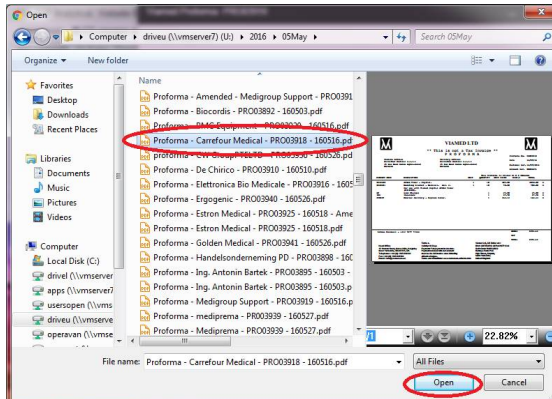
Open

Computer ▸ driveu (\\vmserver7) (U:) ▸ 2016 ▸ 05May ▸

Search 05May

Organize ▾ New folder

Favorites
Desktop
Downloads
Recent Places

Libraries
Documents
Music
Pictures
Videos

Computer
Local Disk (C:)
drivel (\\vmserver7
apps (\\vmserver7
usersopen (\\vms
driveu (\\vmserve
operavan (\\vmse

Name
Proforma - Amended - Medigroup Support - PRO0391
Proforma - Biocordis - PRO03892 - 160503.pdf
Proforma - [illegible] Equipment - PRO03930 - 160516.pdf
Proforma - Carrefour Medical - PRO03918 - 160516.pdf
Proforma - CW Group PTE LTD - PRO03927 - 160526.pd
Proforma - De Chirico - PRO03910 - 160510.pdf
Proforma - Elettronica Bio Medicale - PRO03916 - 1605
Proforma - Ergogenic - PRO03940 - 160526.pdf
Proforma - Estron Medical - PRO03925 - 160518 - Ame
Proforma - Estron Medical - PRO03925 - 160518.pdf
Proforma - Golden Medical - PRO03941 - 160526.pdf
Proforma - Handelsonderneming PD - PRO03898 - 16
Proforma - Ing. Antonin Bartek - PRO03895 - 160503 -
Proforma - Ing. Antonin Bartek - PRO03895 - 160503.p
Proforma - Medigroup Support - PRO03919 - 160516.p
Proforma - mediprema - PRO03939 - 160527.pdf
Proforma - Mediprema - PRO03939 - 160527.pdf

VIAMED LTD
** This is not a Tax Invoice **
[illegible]

22.82%

File name: Proforma - Carrefour Medical - PRO03918 - 160516.pdf

All Files

Open

Cancel